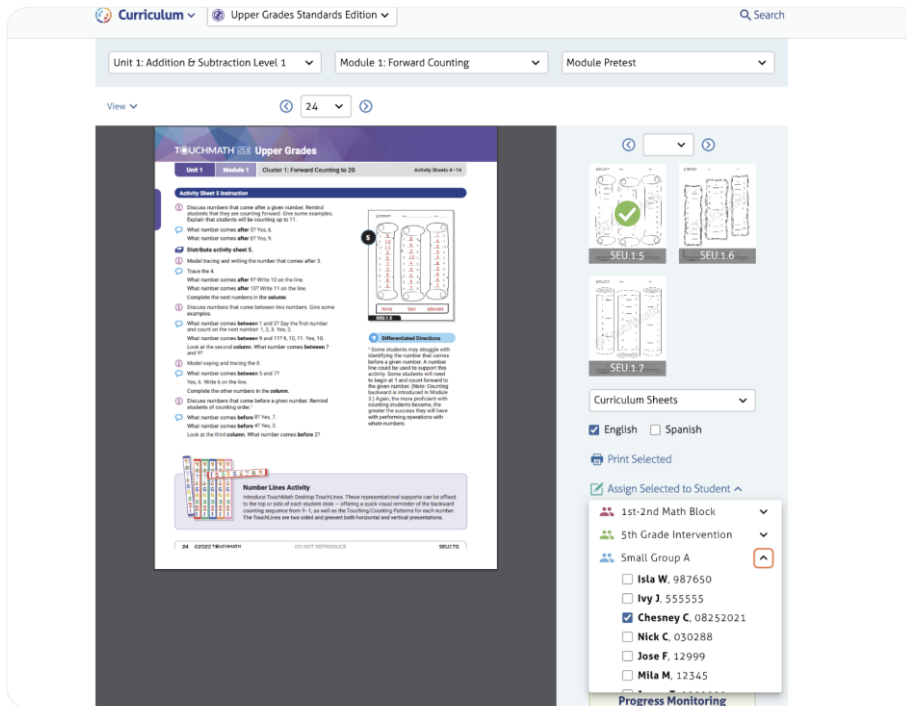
Curriculum
Upper Grades Standards Edition
Search

Unit 1: Addition & Subtraction Level 1
Module 1: Forward Counting
Module Pretest

View
24

TOUCHMATH SE Upper Grades
Unit 1 Module 1 Cluster 1: Forward Counting to 20 Activity Sheets 4–14

Activity Sheet 5 Instruction

Discuss numbers that come after a given number. Remind students that they are counting forward. Give some examples. Explain that students will be counting up to 11.
What number comes **after** 5? Yes, 6.
What number comes **after** 8? Yes, 9.
Distribute activity sheet 5.
Model tracing and writing the number that comes after 5.
Trace the 4.
What number comes **after** 9? Write 10 on the line.
What number comes **after** 10? Write 11 on the line.
Complete the next numbers in the **column**.
Discuss numbers that come between two numbers. Give some examples.
What number comes **between** 1 and 3? Say the first number and count on the next number: 1, 2, 3. Yes, 2.
What number comes **between** 9 and 11? 9, 10, 11. Yes, 10.
Look at the second **column**. What number comes **between** 7 and 9?
Model saying and tracing the 8.
What number comes **between** 5 and 7?
Yes, 6. Write 6 on the line.
Complete the other numbers in the **column**.
Discuss numbers that come before a given number. Remind students of counting order.
What number comes **before** 8? Yes, 7.
What number comes **before** 4? Yes, 3.
Look at the third **column**. What number comes **before** 2?

5
nine ten eleven
SEU.1.5

Differentiated Directions
* Some students may struggle with identifying the number that comes before a given number. A number line could be used to support this activity. Some students will need to begin at 1 and count forward to the given number. (Note: Counting backward is introduced in Module 3.) Again, the more proficient with counting students become, the greater the success they will have with performing operations with whole numbers.

Number Lines Activity
Introduce TouchMath Desktop TouchLines. These representational supports can be affixed to the top or side of each student desk — offering a quick visual reminder of the backward counting sequence from 1–1, as well as the Touching/Counting Patterns for each number. The TouchLines are two sided and present both horizontal and vertical presentations.

24 ©2022 TOUCHMATH DO NOT REPRODUCE SEU.TG

SEU.1.5
SEU.1.6
SEU.1.7

Curriculum Sheets
English
Spanish
Print Selected
Assign Selected to Student
1st-2nd Math Block
5th Grade Intervention
Small Group A
Isla W, 987650
Ivy J, 555555
Chesney C, 08252021
Nick C, 030288
Jose F, 12999
Mila M, 12345
Progress Monitoring